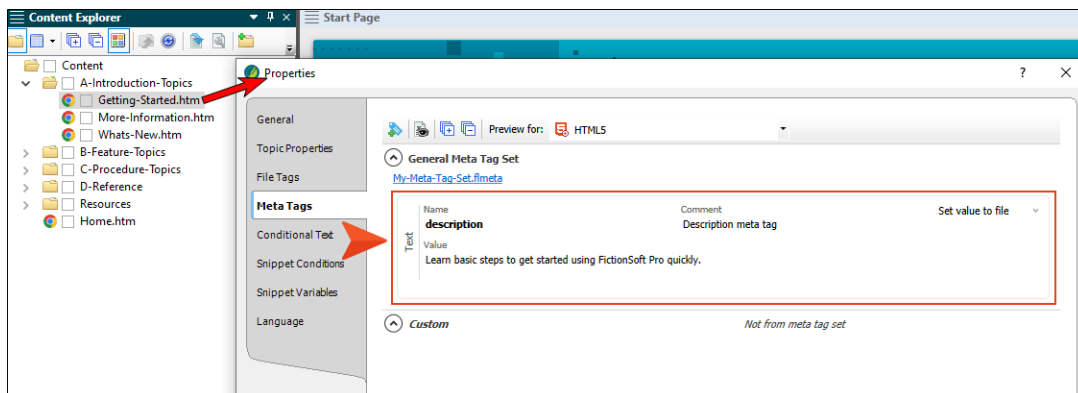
Content Explorer
Start Page
Content
A-Introduction-Topics
Getting-Started.htm
More-Information.htm
Whats-New.htm
B-Feature-Topics
C-Procedure-Topics
D-Reference
Resources
Home.htm

Properties
?
General
Topic Properties
File Tags
Meta Tags
Conditional Text
Snippet Conditions
Snippet Variables
Language

Preview for: HTML5
General Meta Tag Set
My-Meta-Tag-Set.flmeta
Text
Name
description
Comment
Description meta tag
Set value to file
Value
Learn basic steps to get started using FictionSoft Pro quickly.
Custom
Not from meta tag set